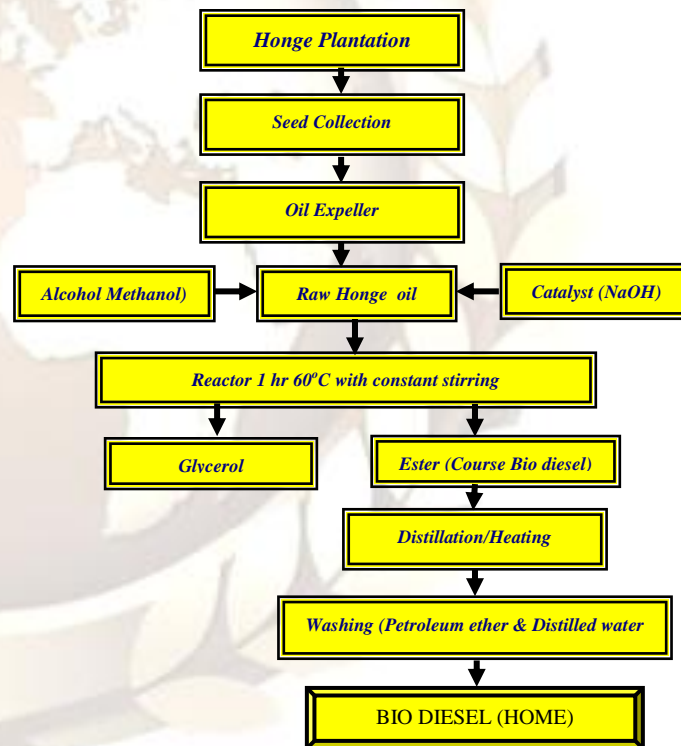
Honge Plantation

Seed Collection

Oil Expeller

Alcohol Methanol)

Raw Honge oil

Catalyst (NaOH)

Reactor 1 hr $60^oC$ with constant stirring

Glycerol

Ester (Course Bio diesel)

Distillation/Heating

Washing (Petroleum ether & Distilled water

BIO DIESEL (HOME)